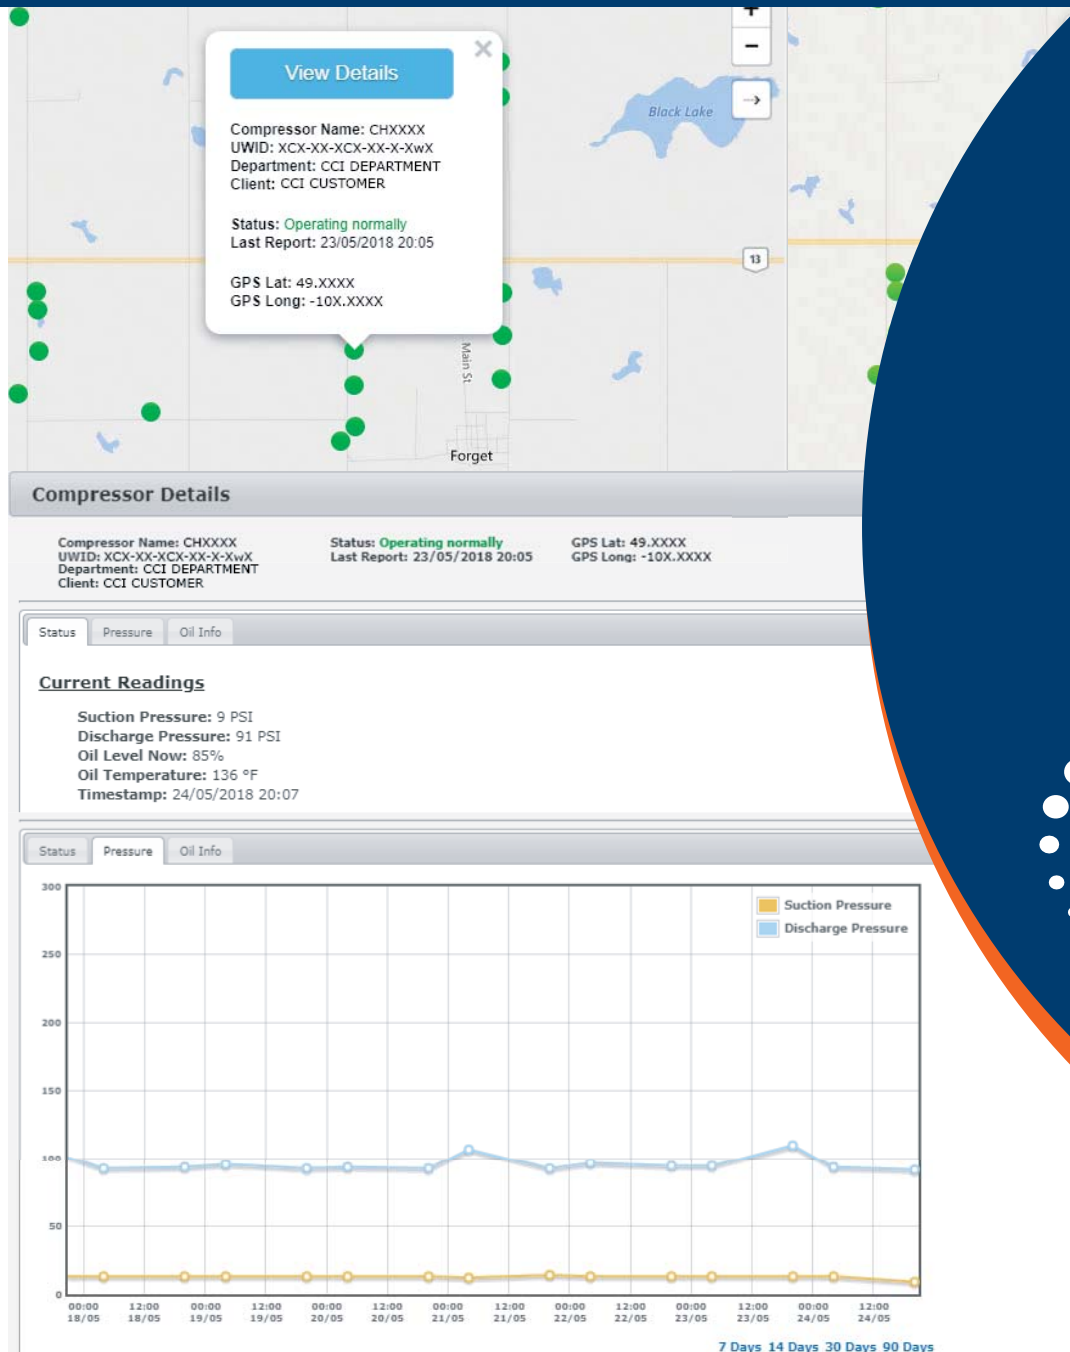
+
−
→
View Details
×
Compressor Name: CHXXXX
UWID: XCX-XX-XCX-XX-X-XwX
Department: CCI DEPARTMENT
Client: CCI CUSTOMER

Status: Operating normally
Last Report: 23/05/2018 20:05

GPS Lat: 49.XXXX
GPS Long: -10X.XXXX

Black Lake
13
Main St
Forget

Compressor Details

Compressor Name: CHXXXX
UWID: XCX-XX-XCX-XX-X-XwX
Department: CCI DEPARTMENT
Client: CCI CUSTOMER

Status: Operating normally
Last Report: 23/05/2018 20:05

GPS Lat: 49.XXXX
GPS Long: -10X.XXXX

Status | Pressure | Oil Info

Current Readings

Suction Pressure: 9 PSI
Discharge Pressure: 91 PSI
Oil Level Now: 85%
Oil Temperature: 136 °F
Timestamp: 24/05/2018 20:07

Status | Pressure | Oil Info

Suction Pressure
Discharge Pressure

300
250
200
150
100
50
0

00:00 18/05
12:00 18/05
00:00 19/05
12:00 19/05
00:00 20/05
12:00 20/05
00:00 21/05
12:00 21/05
00:00 22/05
12:00 22/05
00:00 23/05
12:00 23/05
00:00 24/05
12:00 24/05

7 Days 14 Days 30 Days 90 Days